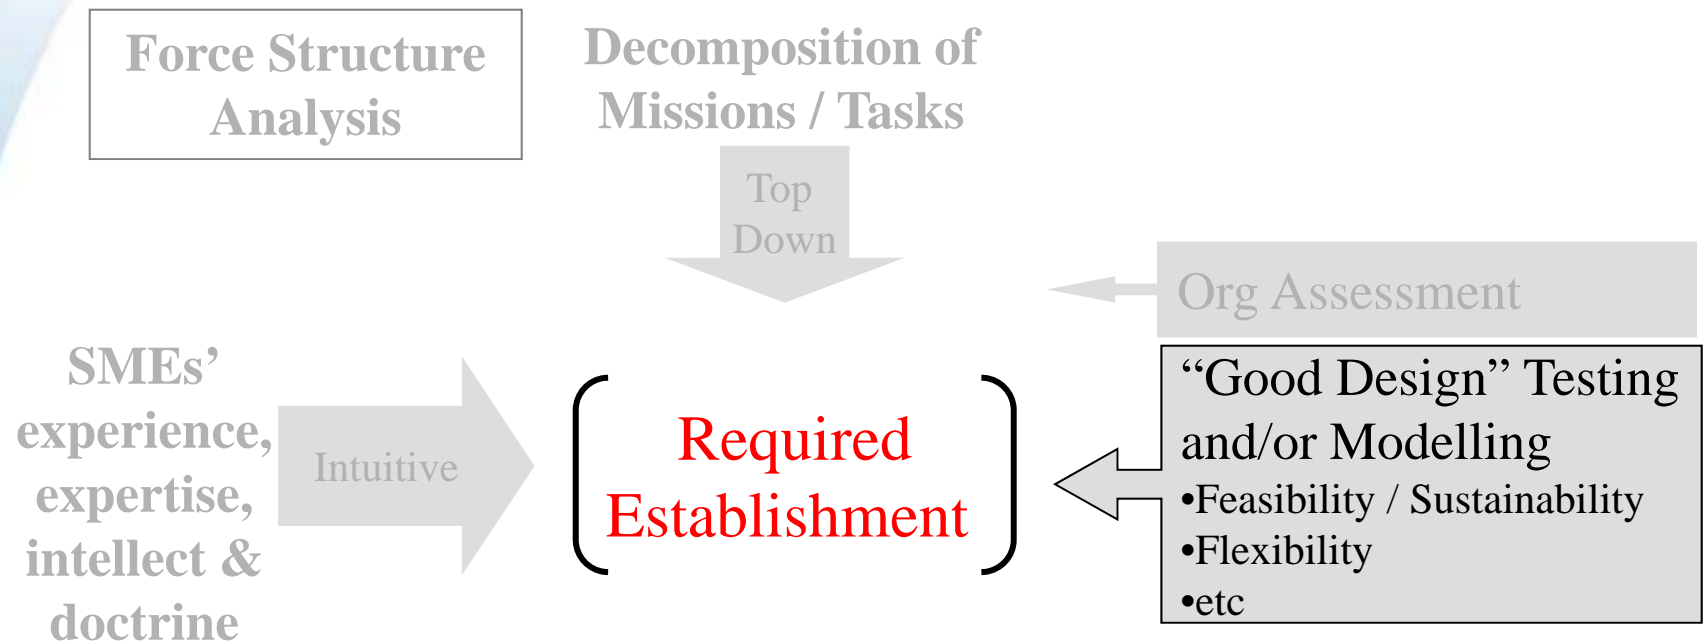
Force Structure Analysis

Decomposition of Missions / Tasks

Top Down

Org Assessment

SMEs' experience, expertise, intellect & doctrine

Intuitive

Required Establishment

"Good Design" Testing and/or Modelling
•Feasibility / Sustainability
•Flexibility
•etc